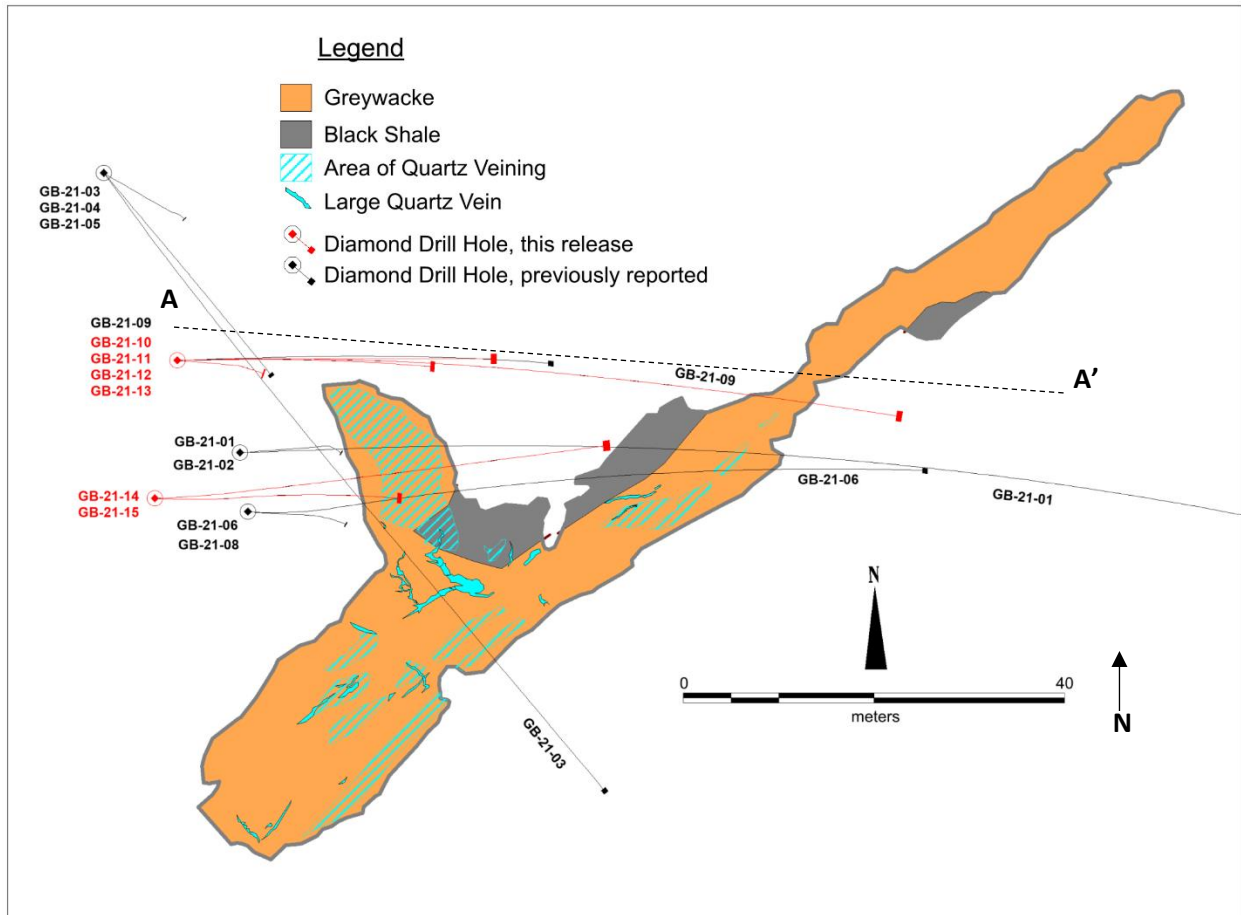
Legend
Greywacke
Black Shale
Area of Quartz Veining
Large Quartz Vein
Diamond Drill Hole, this release
Diamond Drill Hole, previously reported

GB-21-03
GB-21-04
GB-21-05

A

GB-21-09
GB-21-10
GB-21-11
GB-21-12
GB-21-13

GB-21-09

A'

GB-21-01
GB-21-02

GB-21-14
GB-21-15

GB-21-06

GB-21-01

GB-21-06
GB-21-08

N

0
40
meters

N

GB-21-03